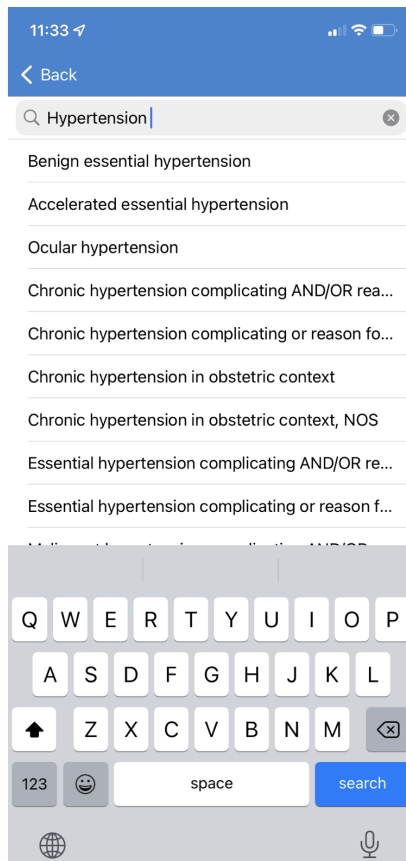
11:33

Back

Hypertension

Benign essential hypertension

Accelerated essential hypertension

Ocular hypertension

Chronic hypertension complicating AND/OR rea...

Chronic hypertension complicating or reason fo...

Chronic hypertension in obstetric context

Chronic hypertension in obstetric context, NOS

Essential hypertension complicating AND/OR re...

Essential hypertension complicating or reason f...

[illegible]

Q W E R T Y U I O P
A S D F G H J K L
Z X C V B N M
123 space search